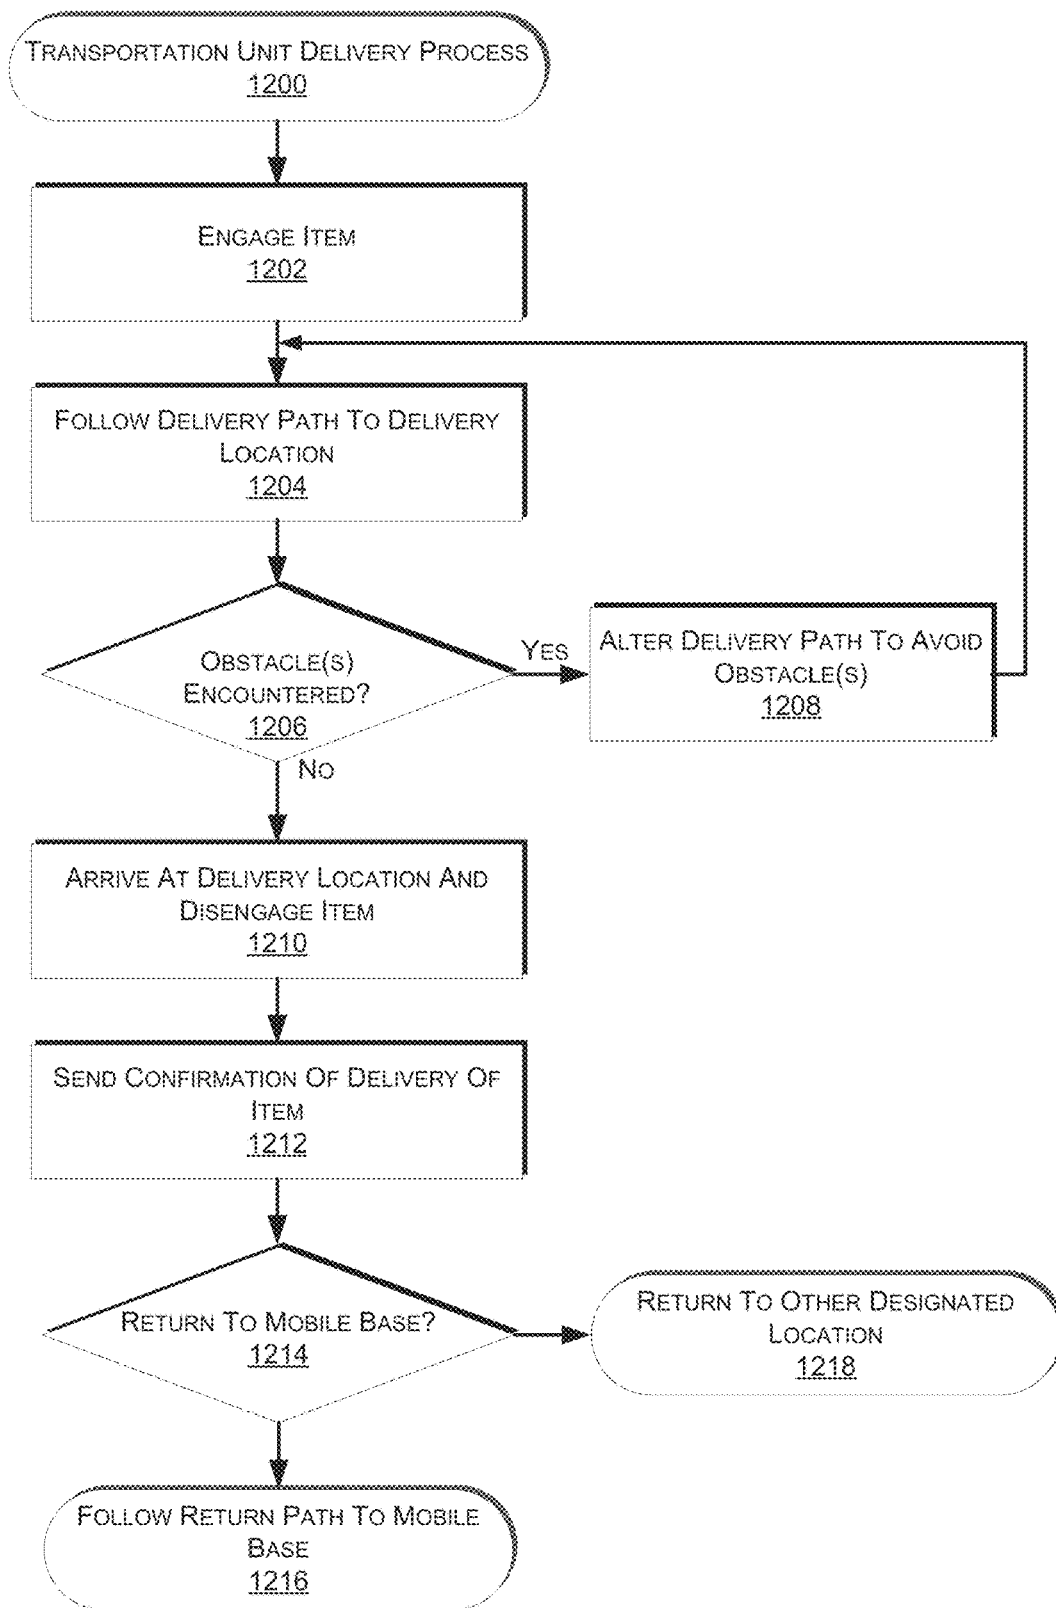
Transportation Unit Delivery Process
1200

Engage Item
1202

Follow Delivery Path To Delivery Location
1204

Obstacle(s) Encountered?
1206

Yes

Alter Delivery Path To Avoid Obstacle(s)
1208

No

Arrive At Delivery Location And Disengage Item
1210

Send Confirmation Of Delivery Of Item
1212

Return To Mobile Base?
1214

Return To Other Designated Location
1218

Follow Return Path To Mobile Base
1216